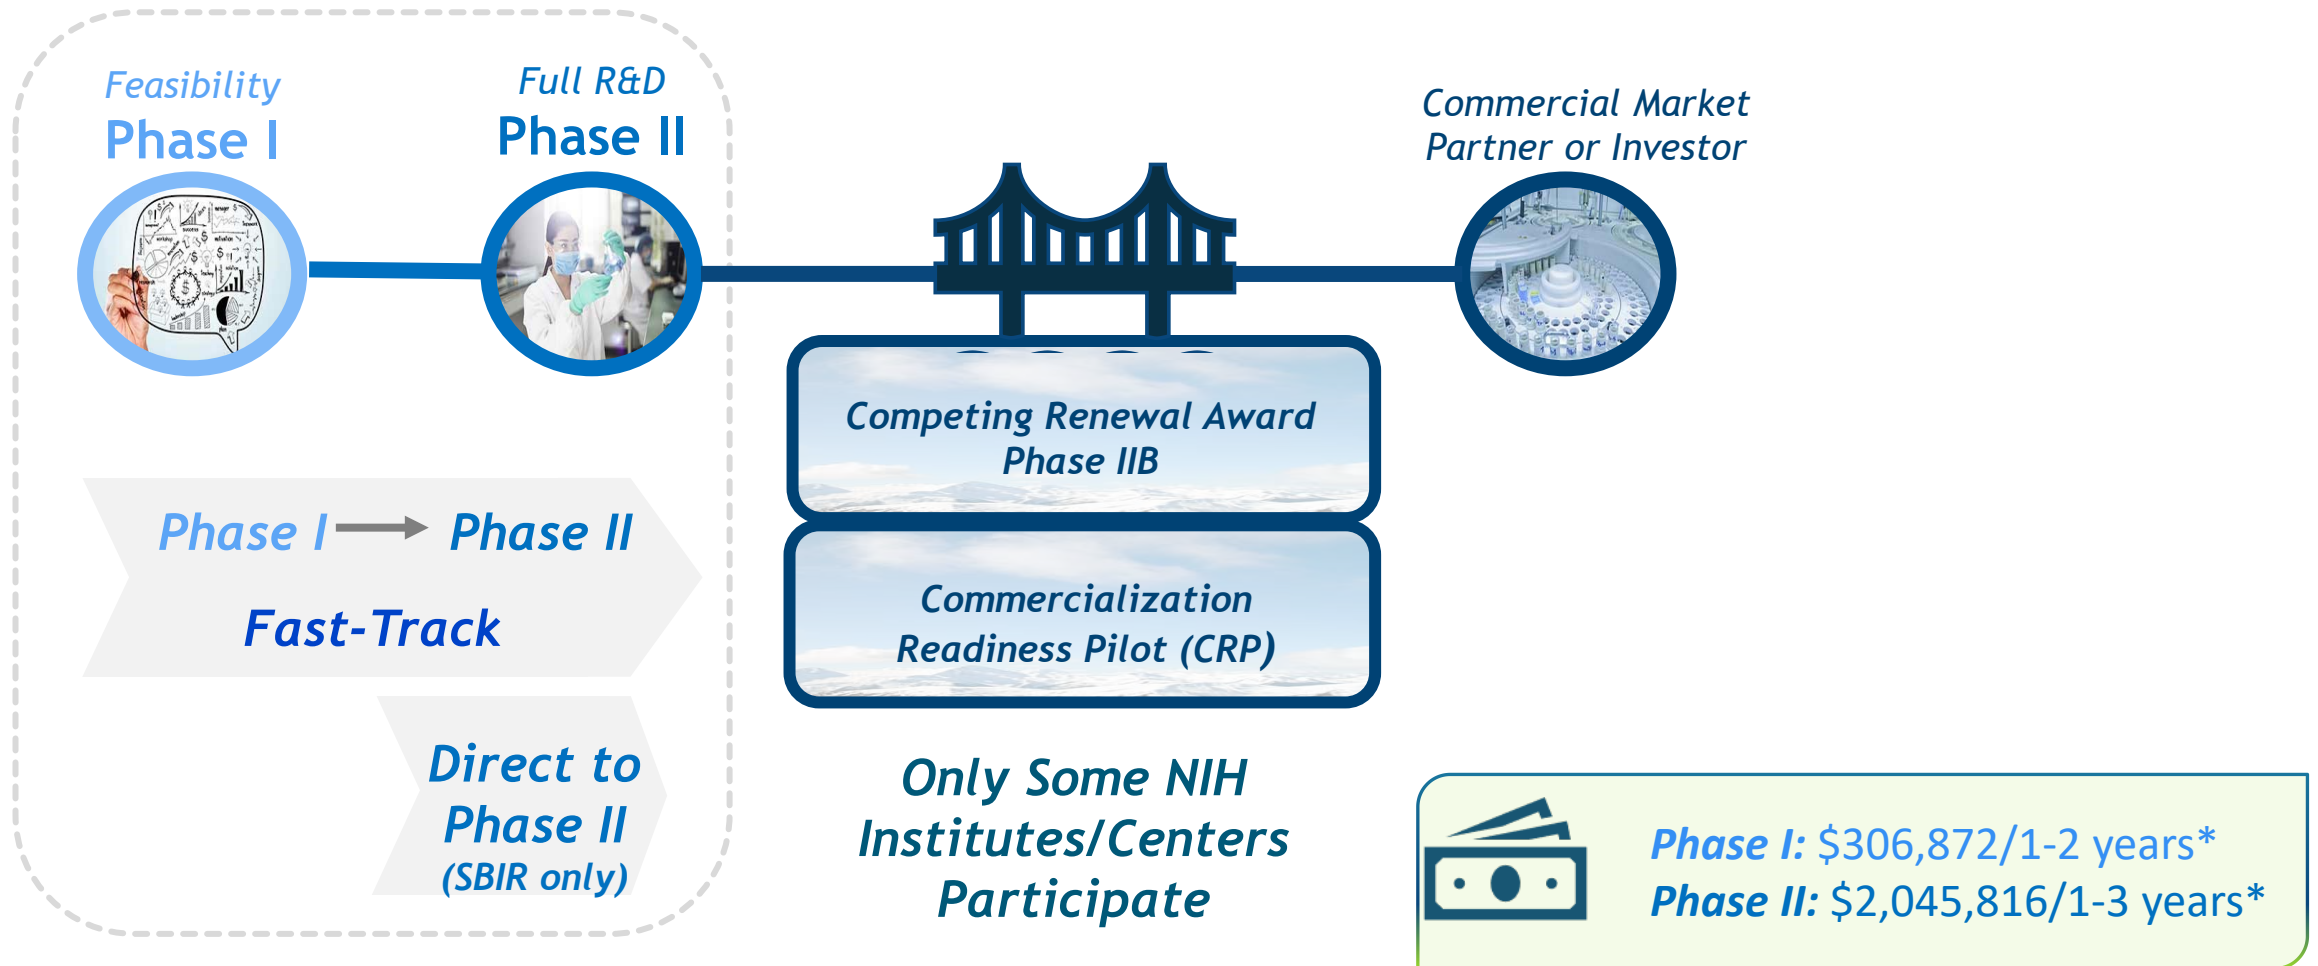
Feasibility
Phase I

Full R&D
Phase II

Commercial Market
Partner or Investor

Competing Renewal Award
Phase IIB

Commercialization
Readiness Pilot (CRP)

Phase I → Phase II
Fast-Track

Direct to
Phase II
(SBIR only)

Only Some NIH
Institutes/Centers
Participate

Phase I: $306,872/1-2 years*
Phase II: $2,045,816/1-3 years*